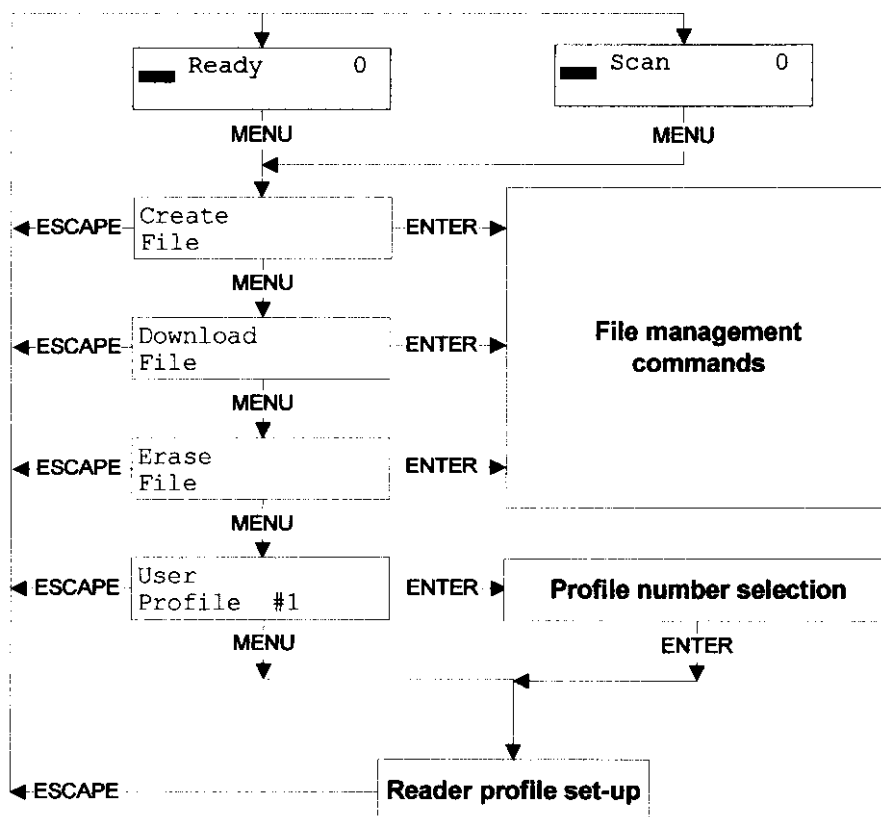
Ready 0

Scan 0

MENU

MENU

ESCAPE

Create File

ENTER

MENU

ESCAPE

Download File

ENTER

File management commands

MENU

ESCAPE

Erase File

ENTER

MENU

ESCAPE

User Profile #1

ENTER

Profile number selection

MENU

ENTER

ESCAPE

Reader profile set-up